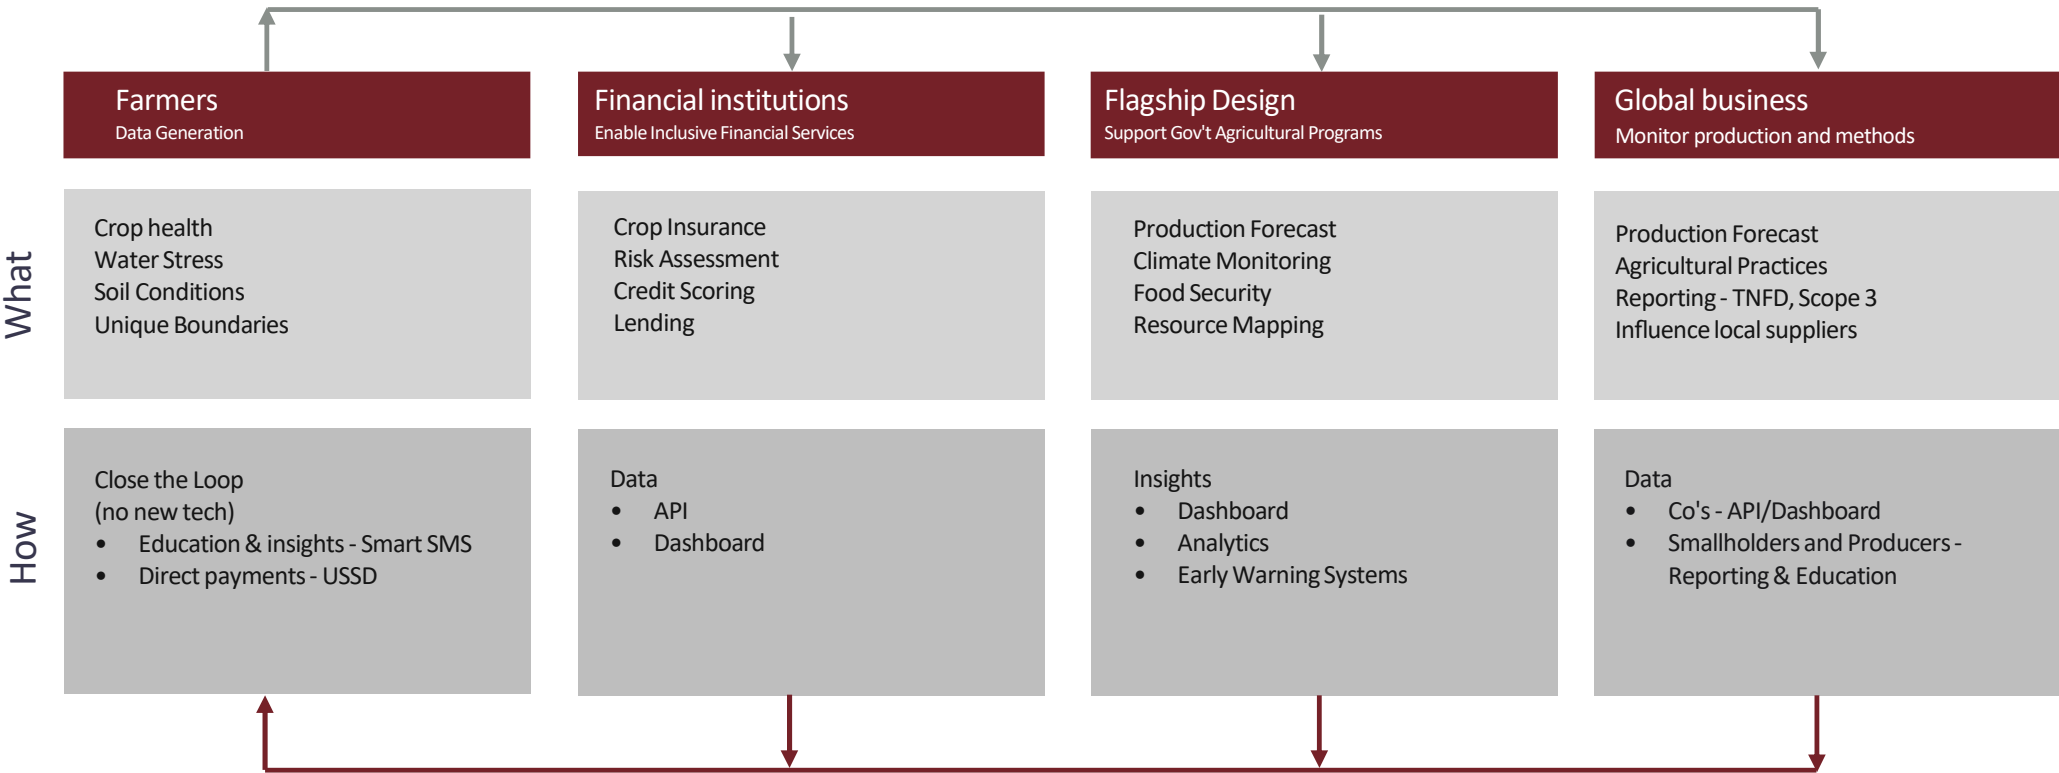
Farmers
Data Generation

Financial institutions
Enable Inclusive Financial Services

Flagship Design
Support Gov't Agricultural Programs

Global business
Monitor production and methods

What

Crop health
Water Stress
Soil Conditions
Unique Boundaries

Crop Insurance
Risk Assessment
Credit Scoring
Lending

Production Forecast
Climate Monitoring
Food Security
Resource Mapping

Production Forecast
Agricultural Practices
Reporting - TNFD, Scope 3
Influence local suppliers

How

Close the Loop
(no new tech)
• Education & insights - Smart SMS
• Direct payments - USSD

Data
• API
• Dashboard

Insights
• Dashboard
• Analytics
• Early Warning Systems

Data
• Co's - API/Dashboard
• Smallholders and Producers - Reporting & Education